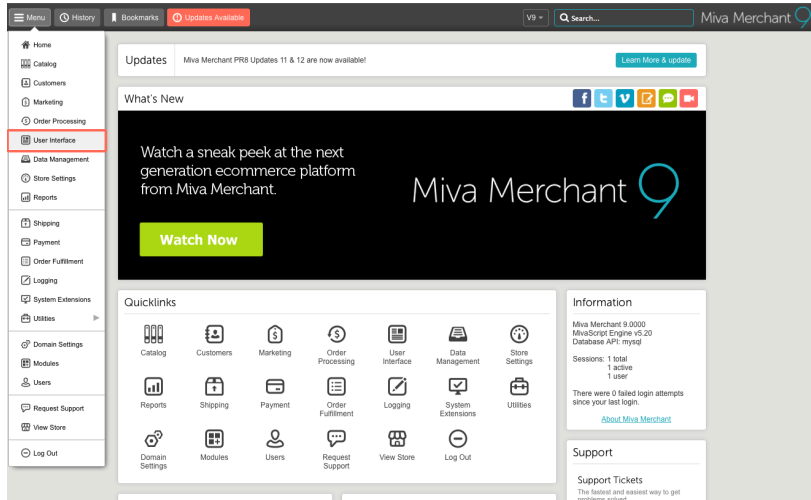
Menu History Bookmarks Updates Available V9 Search... Miva Merchant 9

Home
Catalog
Customers
Marketing
Order Processing
User Interface
Data Management
Store Settings
Reports
Shipping
Payment
Order Fulfillment
Logging
System Extensions
Utilities
Domain Settings
Modules
Users
Request Support
View Store
Log Out

Updates Miva Merchant PR8 Updates 11 & 12 are now available! Learn More & update

What's New

Watch a sneak peek at the next generation ecommerce platform from Miva Merchant.

Watch Now

Miva Merchant 9

Quicklinks

Catalog
Customers
Marketing
Order Processing
User Interface
Data Management
Store Settings
Reports
Shipping
Payment
Order Fulfillment
Logging
System Extensions
Utilities
Domain Settings
Modules
Users
Request Support
View Store
Log Out

Information

Miva Merchant 9.0000
MivaScript Engine v5.20
Database API: mysql

Sessions: 1 total
1 active
1 user

There were 0 failed login attempts since your last login.

About Miva Merchant

Support

Support Tickets
The fastest and easiest way to get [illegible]